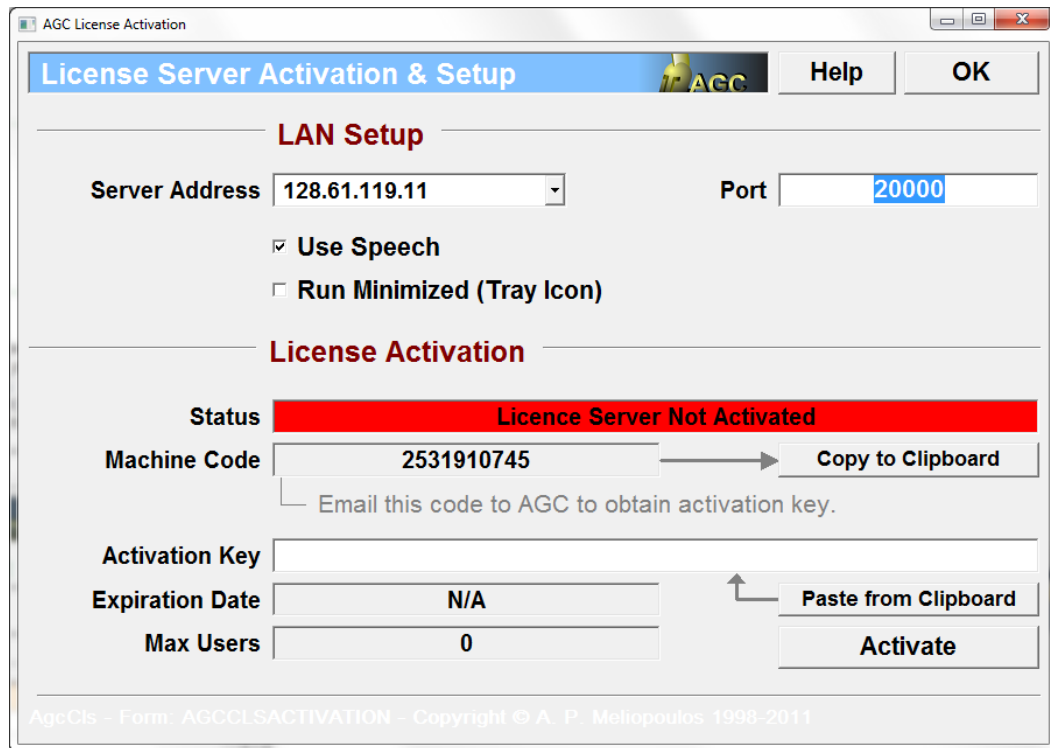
AGC License Activation

License Server Activation & Setup

AGC

Help

OK

LAN Setup

Server Address 128.61.119.11

Port 20000

☑ Use Speech

☐ Run Minimized (Tray Icon)

License Activation

Status Licence Server Not Activated

Machine Code 2531910745

Copy to Clipboard

Email this code to AGC to obtain activation key.

Activation Key

Expiration Date N/A

Paste from Clipboard

Max Users 0

Activate

AgcCls - Form: AGCCLSACTIVATION - Copyright © A. P. Meliopoulos 1998-2011